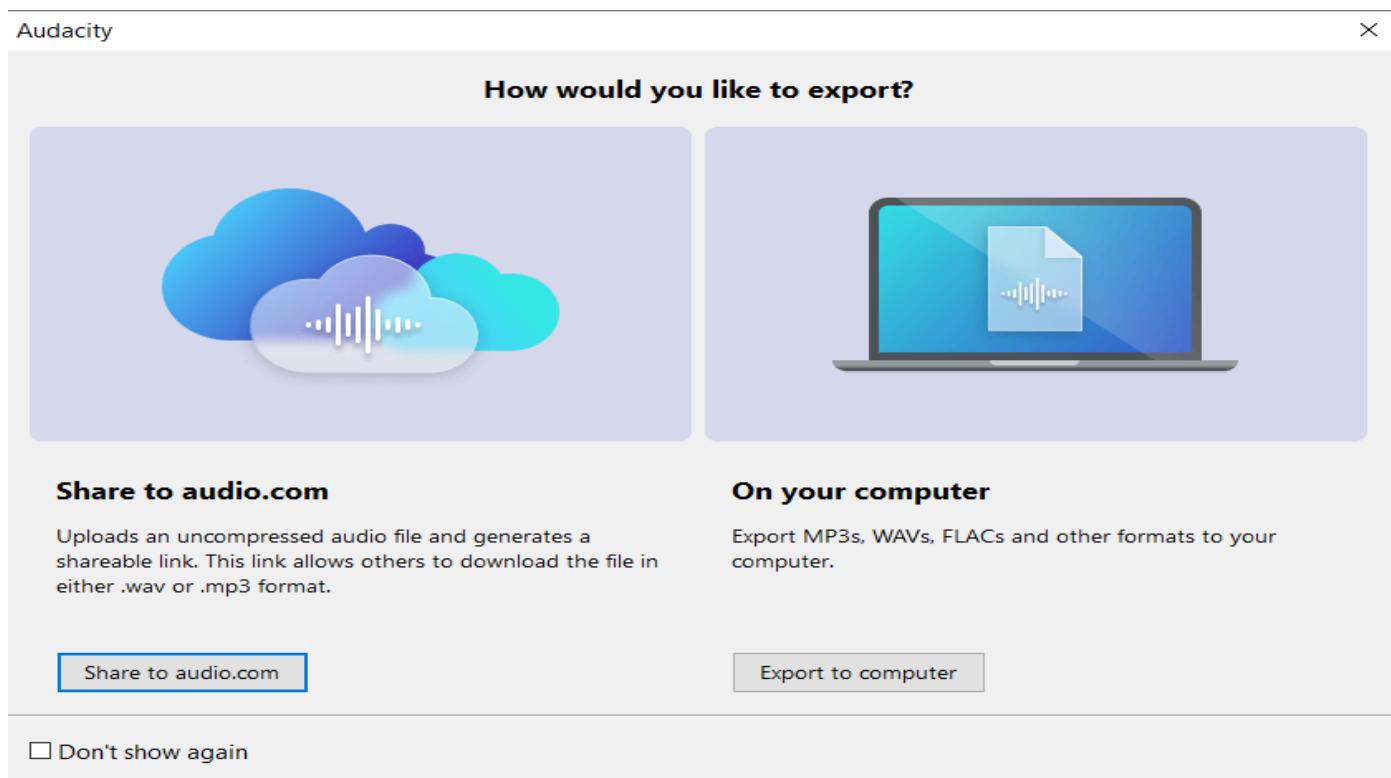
Audacity

How would you like to export?

Share to audio.com

Uploads an uncompressed audio file and generates a shareable link. This link allows others to download the file in either .wav or .mp3 format.

Share to audio.com

On your computer

Export MP3s, WAVs, FLACs and other formats to your computer.

Export to computer

☐ Don't show again